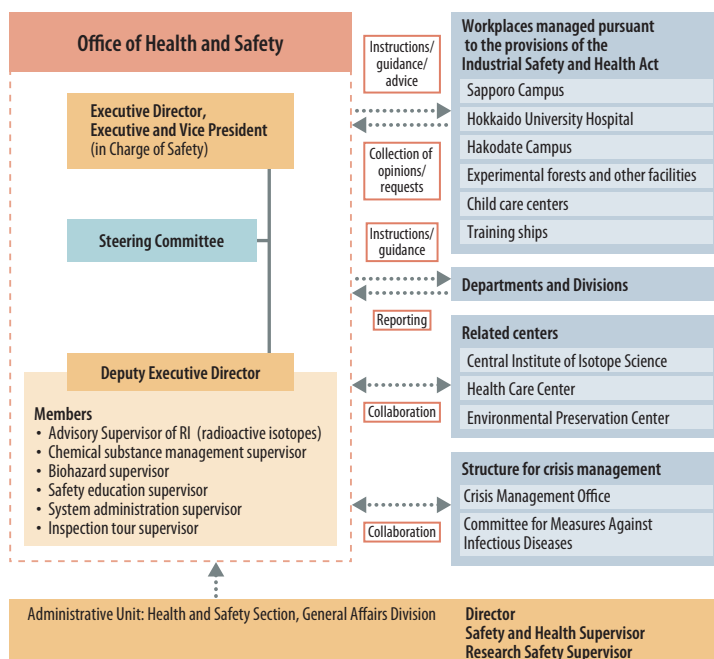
Office of Health and Safety

Executive Director, Executive and Vice President (in Charge of Safety)

Steering Committee

Deputy Executive Director

Members
• Advisory Supervisor of RI (radioactive isotopes)
• Chemical substance management supervisor
• Biohazard supervisor
• Safety education supervisor
• System administration supervisor
• Inspection tour supervisor

Instructions/ guidance/ advice

Collection of opinions/ requests

Instructions/ guidance

Reporting

Collaboration

Collaboration

Workplaces managed pursuant to the provisions of the Industrial Safety and Health Act
Sapporo Campus
Hokkaido University Hospital
Hakodate Campus
Experimental forests and other facilities
Child care centers
Training ships

Departments and Divisions

Related centers
Central Institute of Isotope Science
Health Care Center
Environmental Preservation Center

Structure for crisis management
Crisis Management Office
Committee for Measures Against Infectious Diseases

Administrative Unit: Health and Safety Section, General Affairs Division

Director
Safety and Health Supervisor
Research Safety Supervisor